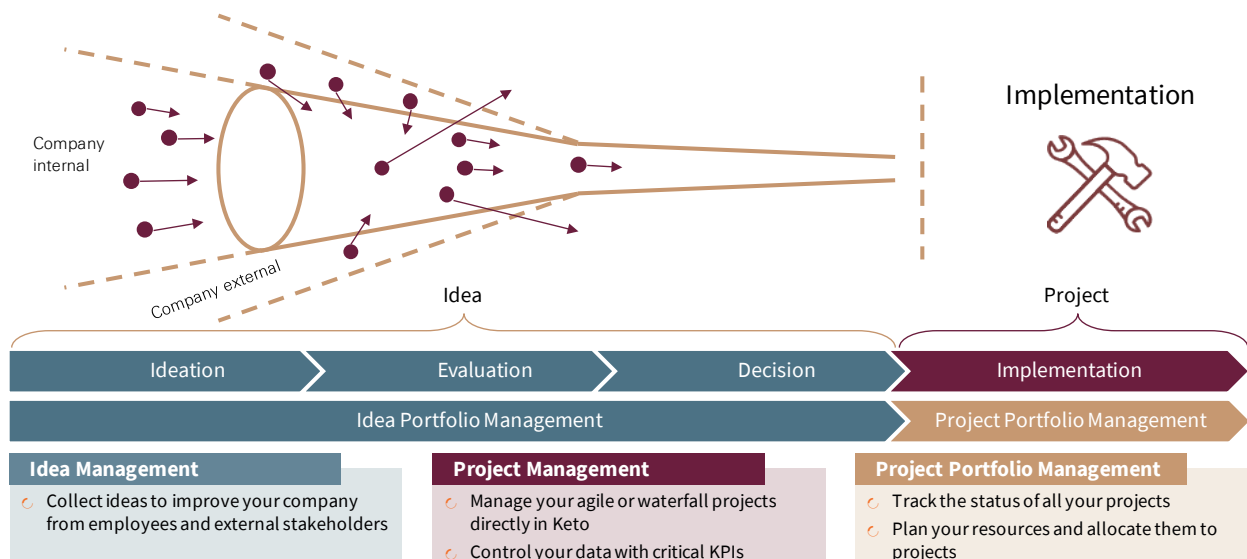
Company internal

Company external

Implementation

Idea

Project

Ideation

Evaluation

Decision

Implementation

Idea Portfolio Management

Project Portfolio Management

Idea Management

Collect ideas to improve your company from employees and external stakeholders

Project Management

Manage your agile or waterfall projects directly in Keto

Control your data with critical KPIs

Project Portfolio Management

Track the status of all your projects

Plan your resources and allocate them to projects